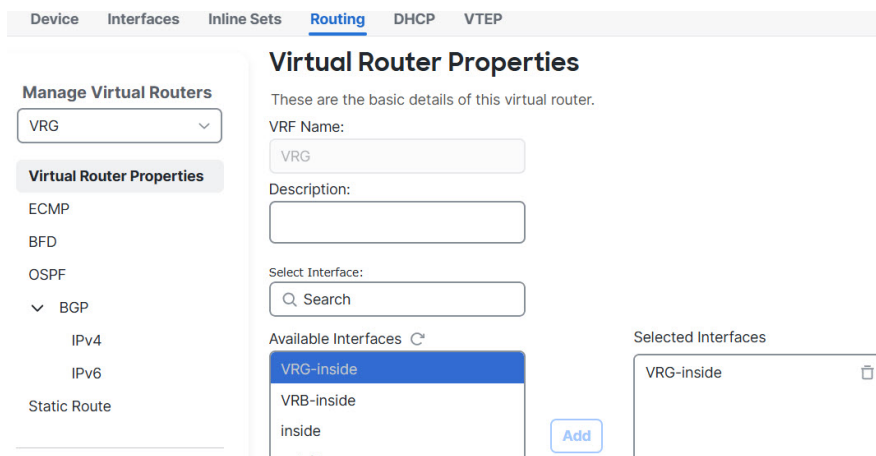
Device Interfaces Inline Sets Routing DHCP VTEP

Manage Virtual Routers

VRG

Virtual Router Properties

ECMP

BFD

OSPF

BGP

IPv4

IPv6

Static Route

Virtual Router Properties

These are the basic details of this virtual router.

VRF Name:

VRG

Description:

Select Interface:

Search

Available Interfaces

VRG-inside

VRB-inside

inside

Add

Selected Interfaces

VRG-inside